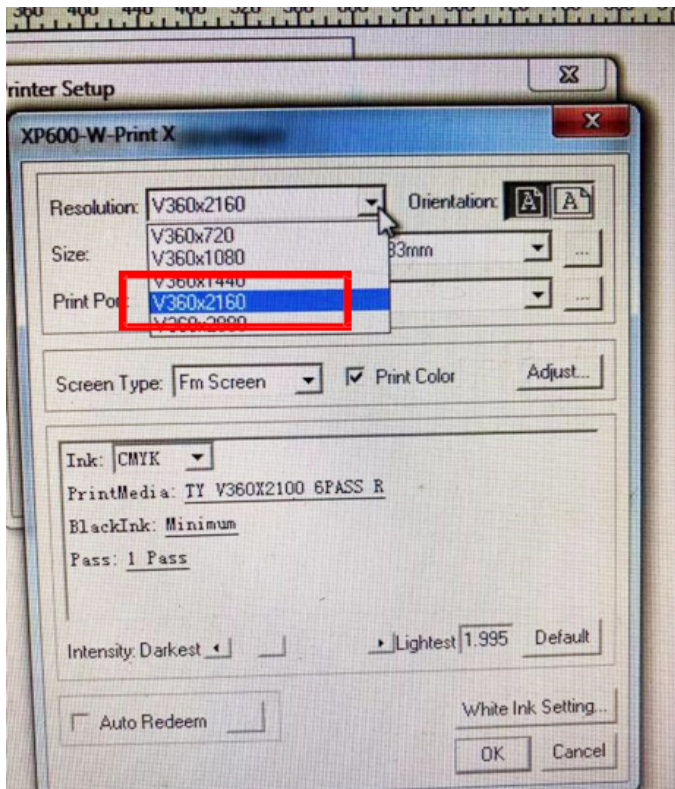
rinter Setup

XP600-W-Print X

Resolution: V360x2160

Orientation:

V360x720
V360x1080
V360x1440
V360x2160
V360x2880

Size:

33mm

Print Por

Screen Type: Fm Screen

Print Color

Adjust...

Ink: CMYK

PrintMedia: TY V360X2100 6PASS R

BlackInk: Minimum

Pass: 1 Pass

Intensity: Darkest

Lightest 1.995

Default

Auto Redeem

White Ink Setting...

OK

Cancel